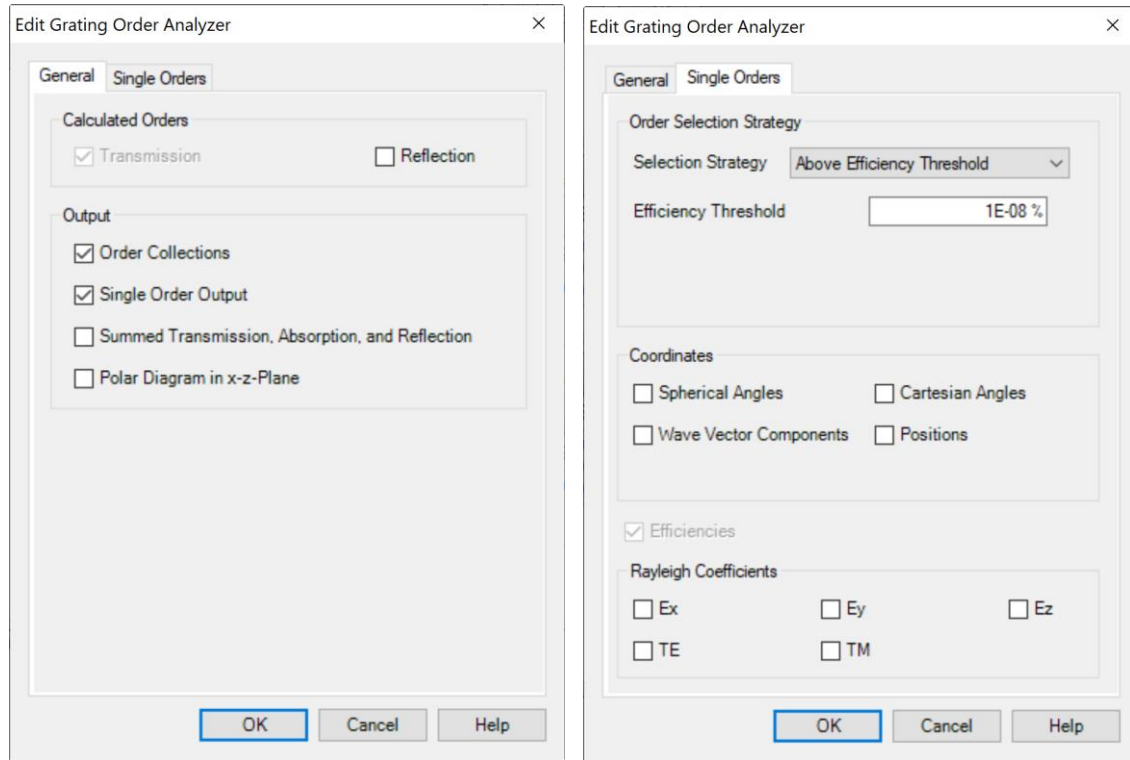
Edit Grating Order Analyzer ×

General | Single Orders

Calculated Orders

☑ Transmission ☐ Reflection

Output

☑ Order Collections

☑ Single Order Output

☐ Summed Transmission, Absorption, and Reflection

☐ Polar Diagram in x-z-Plane

OK Cancel Help

Edit Grating Order Analyzer ×

General | Single Orders

Order Selection Strategy

Selection Strategy Above Efficiency Threshold

Efficiency Threshold 1E-08 %

Coordinates

☐ Spherical Angles ☐ Cartesian Angles

☐ Wave Vector Components ☐ Positions

☑ Efficiencies

Rayleigh Coefficients

☐ Ex ☐ Ey ☐ Ez

☐ TE ☐ TM

OK Cancel Help